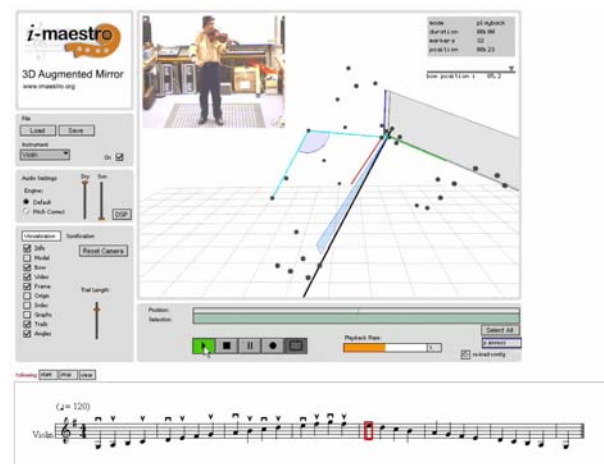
i-maestro

3D Augmented Mirror

www.imaestro.org

File

Load

Save

Instrument

Violin

On

Audio Settings

Engine:

Default

Pitch Correct

Dry

Sen

DSP

Visualisation

Sonification

Info

Model

Bow

Video

Frame

Origin

Index

Graphs

Trails

Angles

Reset Camera

Trail Length

mode playback

duration 00.00

markers 32

position 00.23

bow position: 05.2

Position:

Selection:

Select All

Playback Rate:

1

reload config

following: start stop clear

($♩= 120$)

Violin